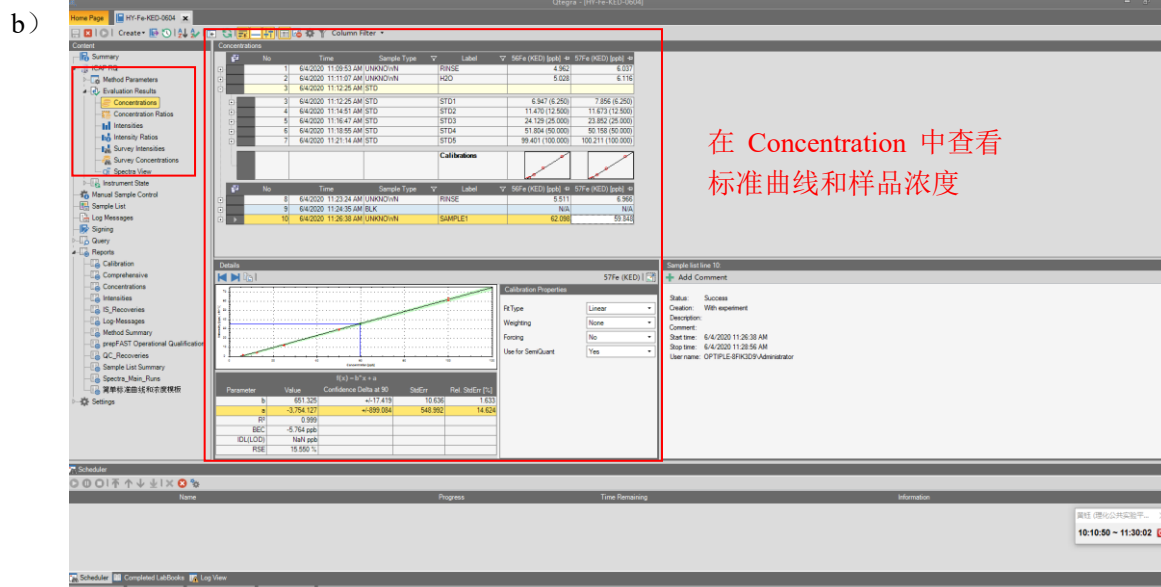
b）

Qtegra - [HY-Fe-KED-0604]

Home Page | HY-Fe-KED-0604

Create | Column Filter

Content
Summary
ICAP RQ
Method Parameters
Evaluation Results
Concentrations
Concentration Ratios
Intensities
Intensity Ratios
Survey Intensities
Survey Concentrations
Spectra View
Instrument State
Manual Sample Control
Sample List
Log Messages
Signing
Query
Reports
Calibration
Comprehensive
Concentrations
Intensities
IS_Recoveries
Log Messages
Method Summary
prepFAST Operational Qualification
QC_Recoveries
Sample List Summary
Spectra_Main_Runs
简单标准曲线和浓度模板
Settings

Concentrations

| No | Time | Sample Type | Label | 56Fe (KED) [ppb] | 57Fe (KED) [ppb] |
|---|---|---|---|---|---|
| 1 | 6/4/2020 11:09:53 AM | UNKNOWN | RINSE | 4.962 | 6.037 |
| 2 | 6/4/2020 11:11:07 AM | UNKNOWN | H2O | 5.026 | 6.116 |
| 3 | 6/4/2020 11:12:25 AM | STD | | | |

| No | Time | Sample Type | Label | | |
|---|---|---|---|---|---|
| 3 | 6/4/2020 11:12:25 AM | STD | STD1 | 6.947 (6.250) | 7.856 (6.250) |
| 4 | 6/4/2020 11:14:51 AM | STD | STD2 | 11.470 (12.500) | 11.673 (12.500) |
| 5 | 6/4/2020 11:16:47 AM | STD | STD3 | 24.129 (25.000) | 23.852 (25.000) |
| 6 | 6/4/2020 11:18:55 AM | STD | STD4 | 51.804 (50.000) | 50.158 (50.000) |
| 7 | 6/4/2020 11:21:14 AM | STD | STD5 | 99.401 (100.000) | 100.211 (100.000) |
| | | | Calibrations | | |

| No | Time | Sample Type | Label | 56Fe (KED) [ppb] | 57Fe (KED) [ppb] |
|---|---|---|---|---|---|
| 8 | 6/4/2020 11:23:24 AM | UNKNOWN | RINSE | 5.511 | 6.966 |
| 9 | 6/4/2020 11:24:35 AM | BLK | | N/A | N/A |
| 10 | 6/4/2020 11:26:38 AM | UNKNOWN | SAMPLE1 | 62.098 | 59.848 |

在 Concentration 中查看标准曲线和样品浓度

Details
57Fe (KED)

Calibration Properties
Fit Type: Linear
Weighting: None
Forcing: No
Use for SemiQuant: Yes

f(x) = b*x + a

| Parameter | Value | Confidence Delta at 90 | StdErr | Rel. StdErr [%] |
|---|---|---|---|---|
| b | 651.325 | +/-17.419 | 10.636 | 1.633 |
| a | -3,754.127 | +/-899.084 | 548.992 | 14.624 |
| R² | 0.999 | | | |
| BEC | -5.764 ppb | | | |
| IDL(LOD) | NaN ppb | | | |
| RSE | 15.550 % | | | |

Sample list line 10
Add Comment
Status: Success
Creation: With experiment
Description:
Comment:
Start time: 6/4/2020 11:26:38 AM
Stop time: 6/4/2020 11:28:56 AM
User name: OPTIPLE-8FIK3D9\Administrator

Scheduler
Name | Progress | Time Remaining | Information

10:10:50 ~ 11:30:02

Scheduler | Completed LabBooks | Log View